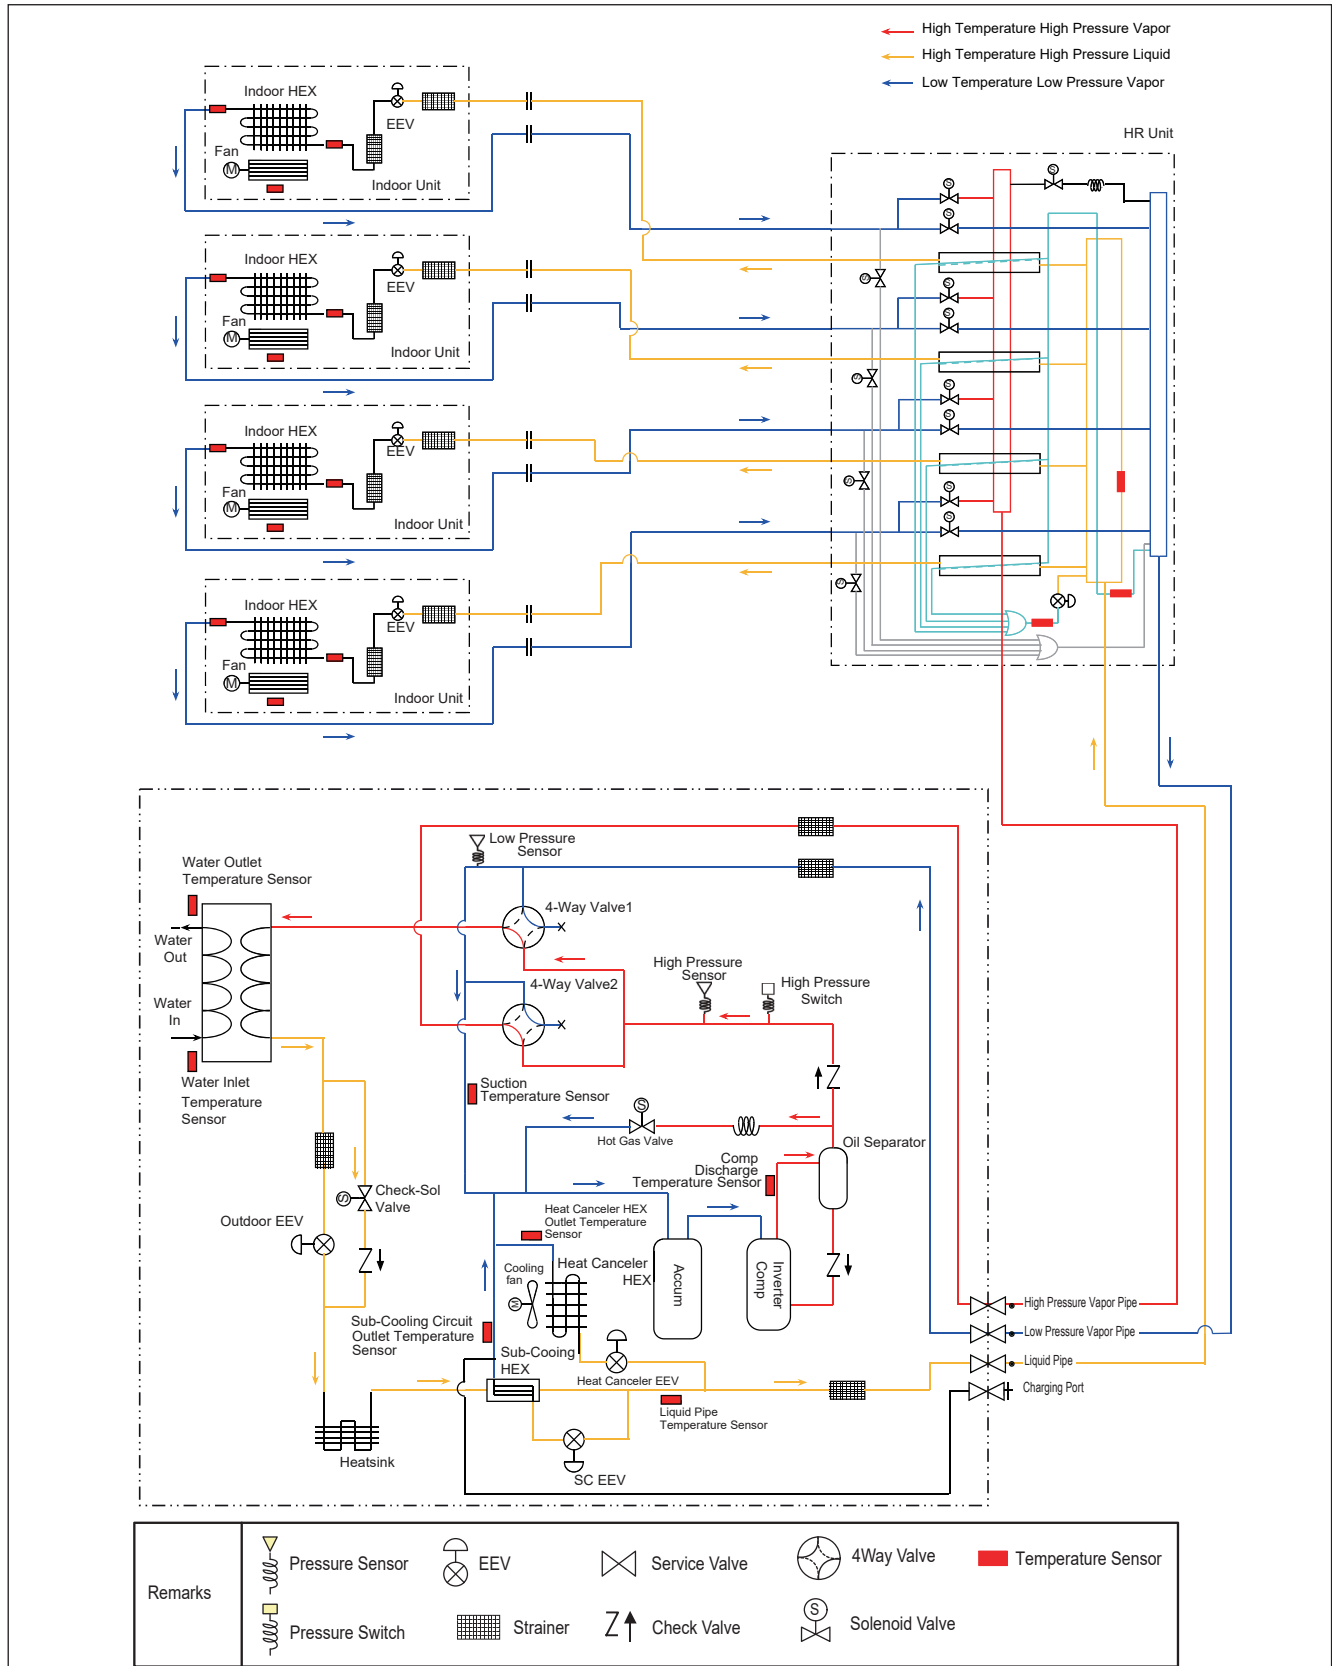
High Temperature High Pressure Vapor
High Temperature High Pressure Liquid
Low Temperature Low Pressure Vapor

HR Unit

Indoor HEX
EEV
Fan
Indoor Unit

Indoor HEX
EEV
Fan
Indoor Unit

Indoor HEX
EEV
Fan
Indoor Unit

Indoor HEX
EEV
Fan
Indoor Unit

Low Pressure Sensor
Water Outlet Temperature Sensor
4-Way Valve1
Water Out
Water In
4-Way Valve2
High Pressure Sensor
High Pressure Switch
Water Inlet Temperature Sensor
Suction Temperature Sensor
Hot Gas Valve
Oil Separator
Comp Discharge Temperature Sensor
Check-Sol Valve
Outdoor EEV
Heat Canceler HEX Outlet Temperature Sensor
Cooling fan
Heat Canceler HEX
Accum
Inverter Comp
High Pressure Vapor Pipe
Low Pressure Vapor Pipe
Sub-Cooling Circuit Outlet Temperature Sensor
Sub-Cooing HEX
Heat Canceler EEV
Liquid Pipe
Charging Port
Liquid Pipe Temperature Sensor
Heatsink
SC EEV

| Remarks | Pressure Sensor | EEV | Service Valve | 4Way Valve | Temperature Sensor |
|---|---|---|---|---|---|
| | Pressure Switch | Strainer | Check Valve | Solenoid Valve | |